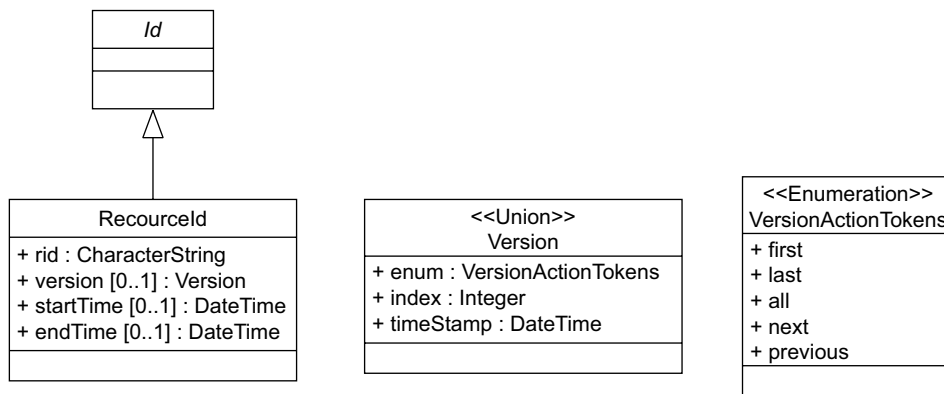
Id

RecourceId
+ rid : CharacterString
+ version [0..1] : Version
+ startTime [0..1] : DateTime
+ endTime [0..1] : DateTime

<<Union>>
Version
+ enum : VersionActionTokens
+ index : Integer
+ timeStamp : DateTime

<<Enumeration>>
VersionActionTokens
+ first
+ last
+ all
+ next
+ previous